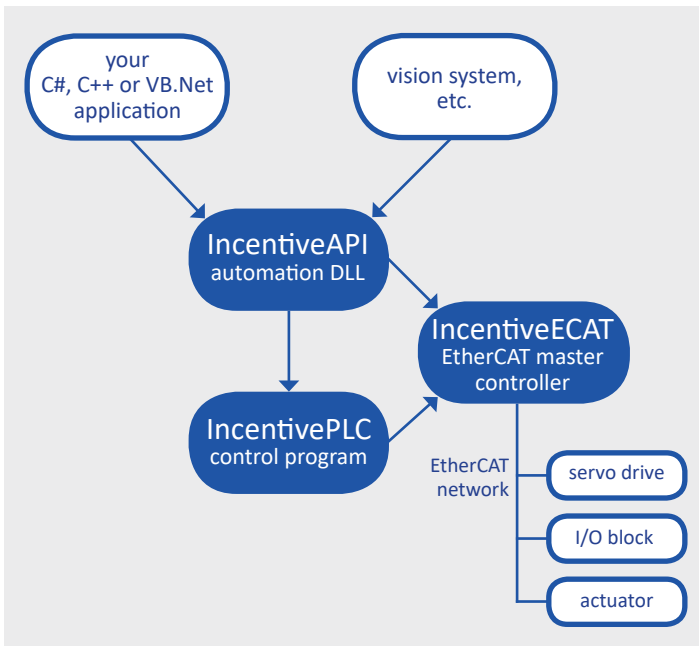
your
C#, C++ or VB.Net
application

vision system,
etc.

IncentiveAPI
automation DLL

IncentiveECAT
EtherCAT master
controller

IncentivePLC
control program

EtherCAT
network

servo drive

I/O block

actuator